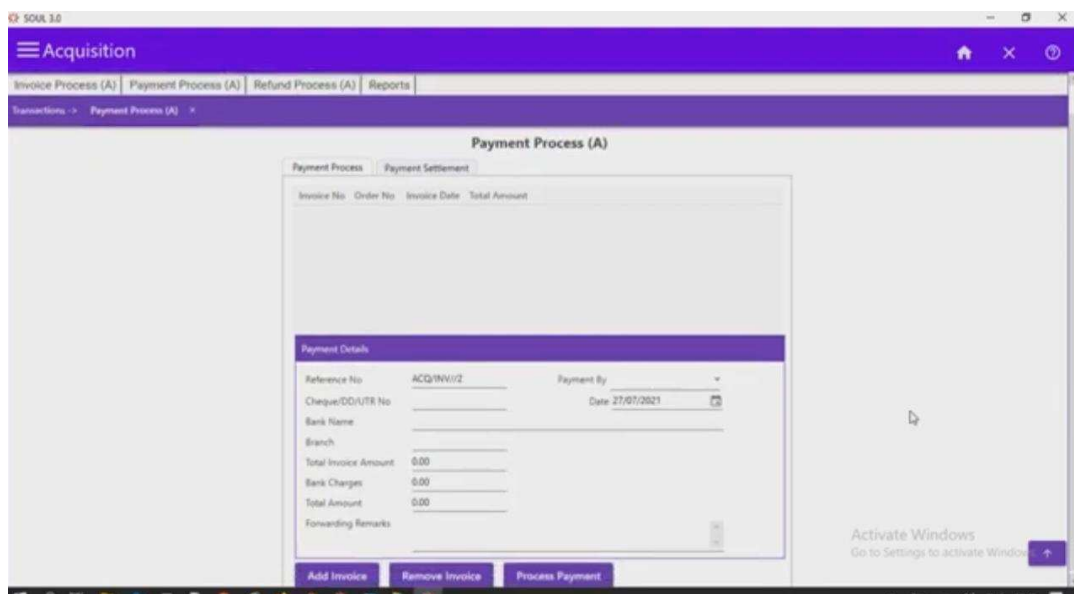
SOUL 3.0

Acquisition

Invoice Process (A) | Payment Process (A) | Refund Process (A) | Reports

Transactions -> Payment Process (A) >

Payment Process (A)

Payment Process | Payment Settlement

| Invoice No | Order No | Invoice Date | Total Amount |
|---|---|---|---|

Payment Details

Reference No ACQ/INV//2

Payment By

Cheque/DD/UTR No

Date 27/07/2021

Bank Name

Branch

Total Invoice Amount 0.00

Bank Charges 0.00

Total Amount 0.00

Forwarding Remarks

Add Invoice

Remove Invoice

Process Payment

Activate Windows
Go to Settings to activate Window